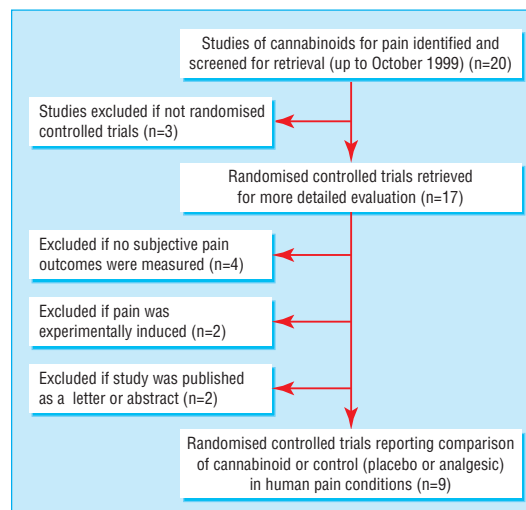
Studies of cannabinoids for pain identified and screened for retrieval (up to October 1999) (n=20)

Studies excluded if not randomised controlled trials (n=3)

Randomised controlled trials retrieved for more detailed evaluation (n=17)

Excluded if no subjective pain outcomes were measured (n=4)

Excluded if pain was experimentally induced (n=2)

Excluded if study was published as a letter or abstract (n=2)

Randomised controlled trials reporting comparison of cannabinoid or control (placebo or analgesic) in human pain conditions (n=9)